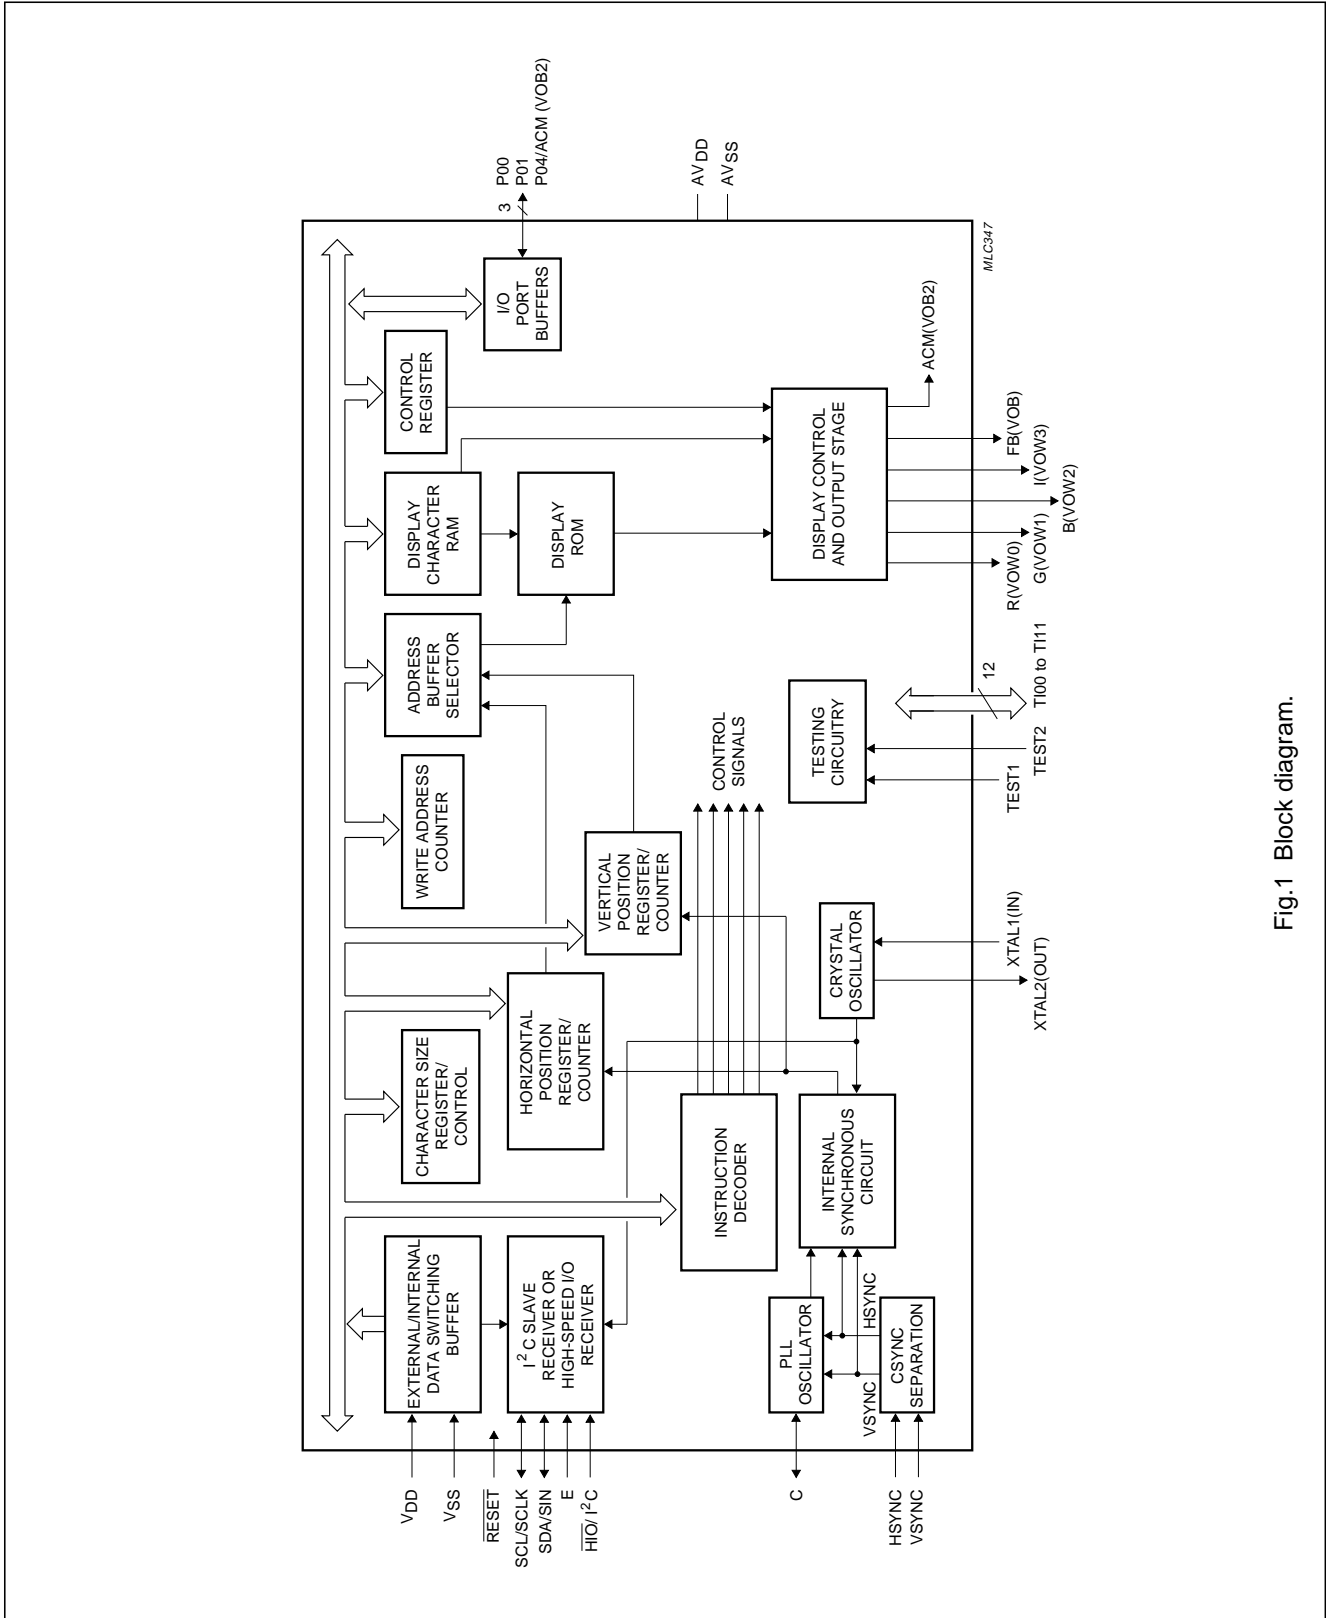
P00
P01
P04/ACM (VOB2)
3
$AV_{DD}$
$AV_{SS}$
MLC347

I/O PORT BUFFERS

CONTROL REGISTER

ACM(VOB2)

DISPLAY CHARACTER RAM

DISPLAY ROM

DISPLAY CONTROL AND OUTPUT STAGE

FB(VOB)
I(VOW3)
B(VOW2)
G(VOW1)
R(VOW0)

ADDRESS BUFFER SELECTOR

WRITE ADDRESS COUNTER

TESTING CIRCUITRY

12
TI00 to TI11
TEST2
TEST1

CONTROL SIGNALS

VERTICAL POSITION REGISTER/ COUNTER

CRYSTAL OSCILLATOR

XTAL1(IN)
XTAL2(OUT)

CHARACTER SIZE REGISTER/ CONTROL

HORIZONTAL POSITION REGISTER/ COUNTER

INSTRUCTION DECODER

INTERNAL SYNCHRONOUS CIRCUIT

EXTERNAL/INTERNAL DATA SWITCHING BUFFER

$I^2C$ SLAVE RECEIVER OR HIGH-SPEED I/O RECEIVER

PLL OSCILLATOR

HSYNC
VSYNC

CSYNC SEPARATION

$V_{DD}$
$V_{SS}$
$\overline{RESET}$
SCL/SCLK
SDA/SIN
E
$\overline{HIO}/I^2C$
C
HSYNC
VSYNC

Fig.1 Block diagram.